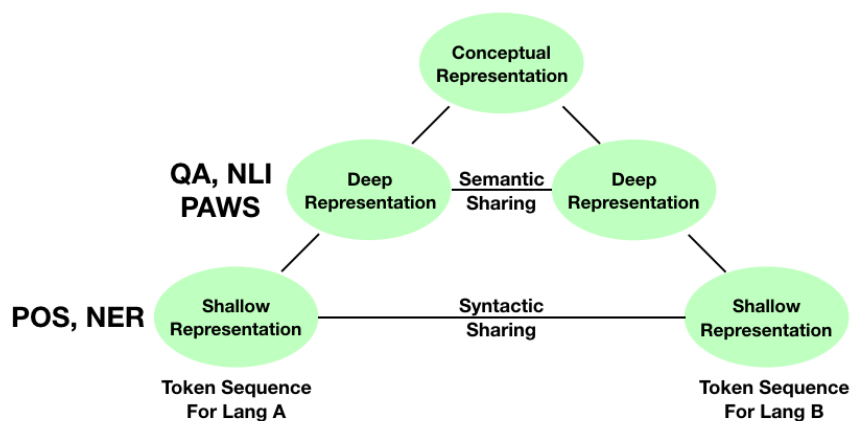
Conceptual Representation

QA, NLI PAWS

Deep Representation

Semantic Sharing

Deep Representation

POS, NER

Shallow Representation

Syntactic Sharing

Shallow Representation

Token Sequence For Lang A

Token Sequence For Lang B